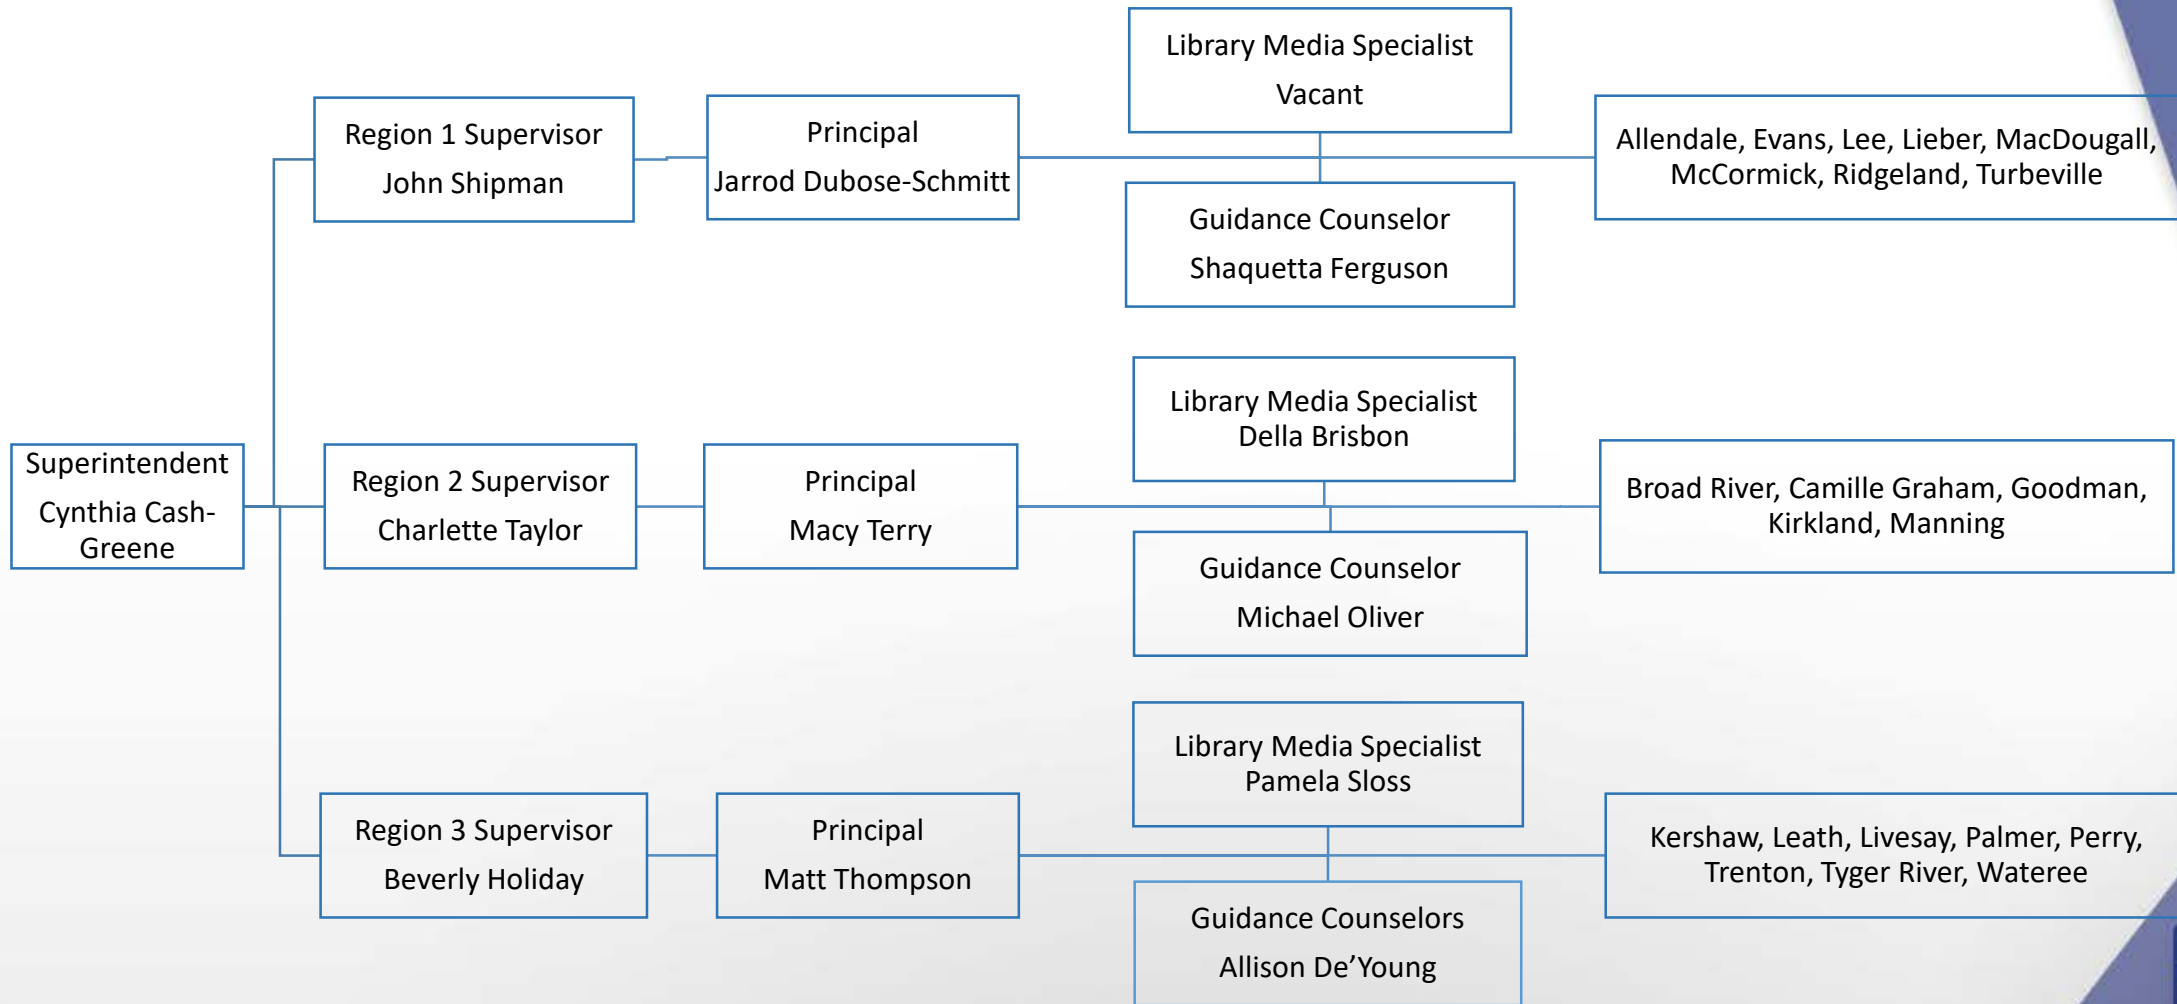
Superintendent
Cynthia Cash-Greene

Region 1 Supervisor
John Shipman

Principal
Jarrod Dubose-Schmitt

Library Media Specialist
Vacant

Guidance Counselor
Shaquetta Ferguson

Allendale, Evans, Lee, Lieber, MacDougall, McCormick, Ridgeland, Turbeville

Region 2 Supervisor
Charlette Taylor

Principal
Macy Terry

Library Media Specialist
Della Brisbon

Guidance Counselor
Michael Oliver

Broad River, Camille Graham, Goodman, Kirkland, Manning

Region 3 Supervisor
Beverly Holiday

Principal
Matt Thompson

Library Media Specialist
Pamela Sloss

Guidance Counselors
Allison De'Young

Kershaw, Leath, Livesay, Palmer, Perry, Trenton, Tyger River, Wateree